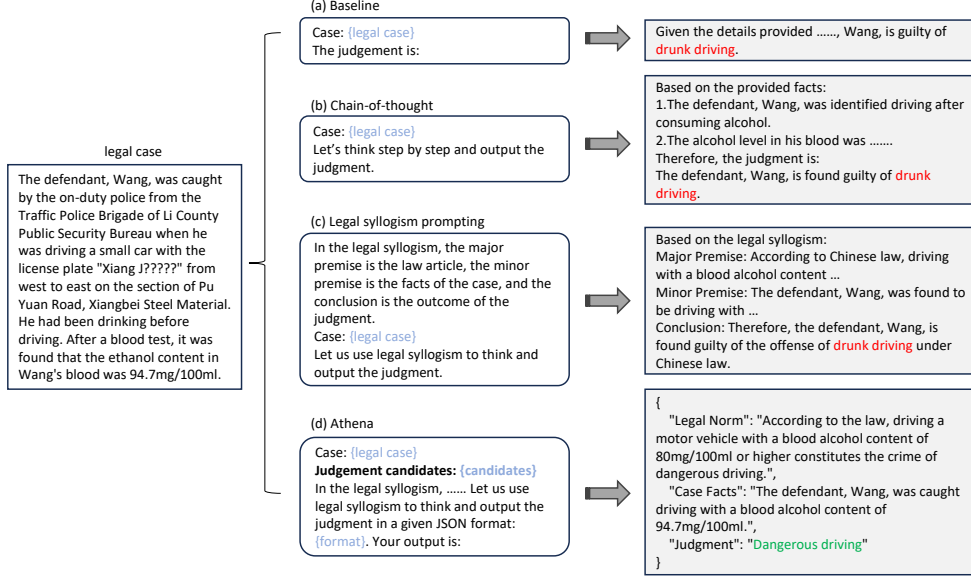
legal case

The defendant, Wang, was caught by the on-duty police from the Traffic Police Brigade of Li County Public Security Bureau when he was driving a small car with the license plate "Xiang J?????" from west to east on the section of Pu Yuan Road, Xiangbei Steel Material. He had been drinking before driving. After a blood test, it was found that the ethanol content in Wang's blood was 94.7mg/100ml.

(a) Baseline

Case: {legal case}
The judgement is:

Given the details provided ……, Wang, is guilty of drunk driving.

(b) Chain-of-thought

Case: {legal case}
Let's think step by step and output the judgment.

Based on the provided facts:
1.The defendant, Wang, was identified driving after consuming alcohol.
2.The alcohol level in his blood was …….
Therefore, the judgment is:
The defendant, Wang, is found guilty of drunk driving.

(c) Legal syllogism prompting

In the legal syllogism, the major premise is the law article, the minor premise is the facts of the case, and the conclusion is the outcome of the judgment.
Case: {legal case}
Let us use legal syllogism to think and output the judgment.

Based on the legal syllogism:
Major Premise: According to Chinese law, driving with a blood alcohol content …
Minor Premise: The defendant, Wang, was found to be driving with …
Conclusion: Therefore, the defendant, Wang, is found guilty of the offense of drunk driving under Chinese law.

(d) Athena

Case: {legal case}
**Judgement candidates: {candidates}**
In the legal syllogism, …… Let us use legal syllogism to think and output the judgment in a given JSON format: {format}. Your output is:

{
"Legal Norm": "According to the law, driving a motor vehicle with a blood alcohol content of 80mg/100ml or higher constitutes the crime of dangerous driving.",
"Case Facts": "The defendant, Wang, was caught driving with a blood alcohol content of 94.7mg/100ml.",
"Judgment": "Dangerous driving"
}